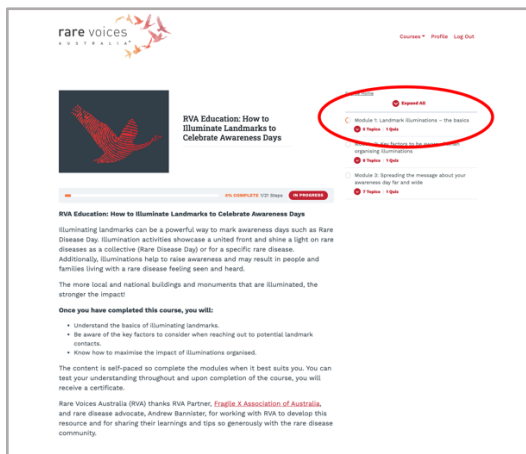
rare voices
AUSTRALIA

Courses Profile Log Out

RVA Education: How to Illuminate Landmarks to Celebrate Awareness Days

4% COMPLETE 1/21 Steps IN PROGRESS

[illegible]

Expand All

Module 1: Landmark illuminations – the basics
3 Topics · 1 Quiz

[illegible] key factors to be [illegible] organising illuminations
4 Topics · 1 Quiz

Module 3: Spreading the message about your awareness day far and wide
7 Topics · 1 Quiz

RVA Education: How to Illuminate Landmarks to Celebrate Awareness Days

Illuminating landmarks can be a powerful way to mark awareness days such as Rare Disease Day. Illumination activities showcase a united front and shine a light on rare diseases as a collective (Rare Disease Day) or for a specific rare disease. Additionally, illuminations help to raise awareness and may result in people and families living with a rare disease feeling seen and heard.

The more local and national buildings and monuments that are illuminated, the stronger the impact!

Once you have completed this course, you will:

• Understand the basics of illuminating landmarks.
• Be aware of the key factors to consider when reaching out to potential landmark contacts.
• Know how to maximise the impact of illuminations organised.

The content is self-paced so complete the modules when it best suits you. You can test your understanding throughout and upon completion of the course, you will receive a certificate.

Rare Voices Australia (RVA) thanks RVA Partner, Fragile X Association of Australia, and rare disease advocate, Andrew Bannister, for working with RVA to develop this resource and for sharing their learnings and tips so generously with the rare disease community.